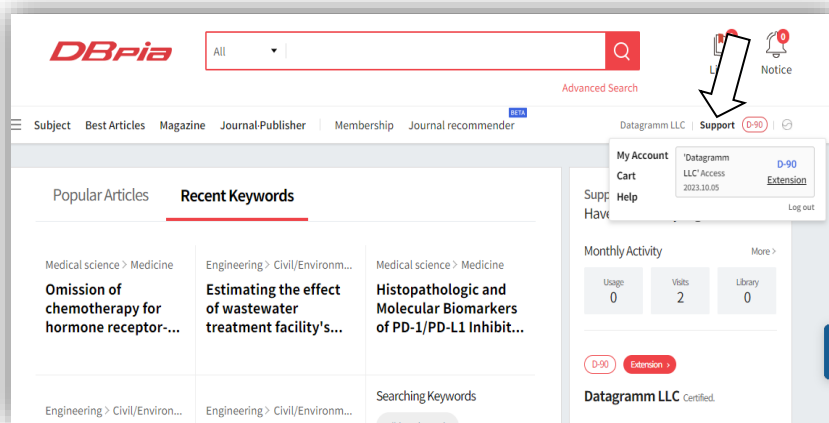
DBpia

All

Advanced Search

L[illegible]

0
Notice

Subject Best Articles Magazine Journal·Publisher Membership Journal recommender BETA

Datagramm LLC | Support D-90

My Account
Cart
Help

'Datagramm LLC' Access
2023.10.05

D-90
Extension

Log out

Popular Articles Recent Keywords

Medical science > Medicine
Omission of chemotherapy for hormone receptor-...

Engineering > Civil/Environm...
Estimating the effect of wastewater treatment facility's...

Medical science > Medicine
Histopathologic and Molecular Biomarkers of PD-1/PD-L1 Inhibit...

Supp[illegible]
Have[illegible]

Monthly Activity More >

| Usage | Visits | Library |
|---|---|---|
| 0 | 2 | 0 |

D-90 Extension >

Datagramm LLC Certified.

Engineering > Civil/Environ...

Engineering > Civil/Environm...

Searching Keywords